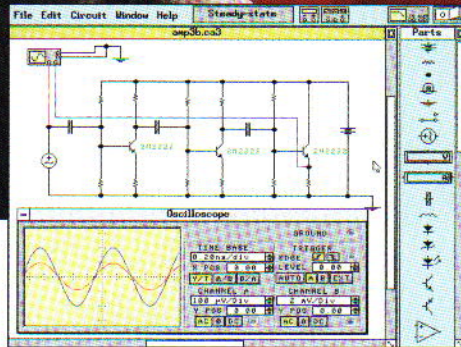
File Edit Circuit Window Help Steady-state

amp36.ca3

Parts

2N2222

2N2222

2N2222

Oscilloscope

GROUND

TIME BASE

0.20ms/div

X POS 0.00

Y/T A/B B/A

TRIGGER

EDGE

LEVEL 0.00

AUTO A B EXT

CHANNEL A

100 µV/Div

Y POS 0.00

AC 0 DC

CHANNEL B

2 mV/Div

Y POS 0.00

AC 0 DC